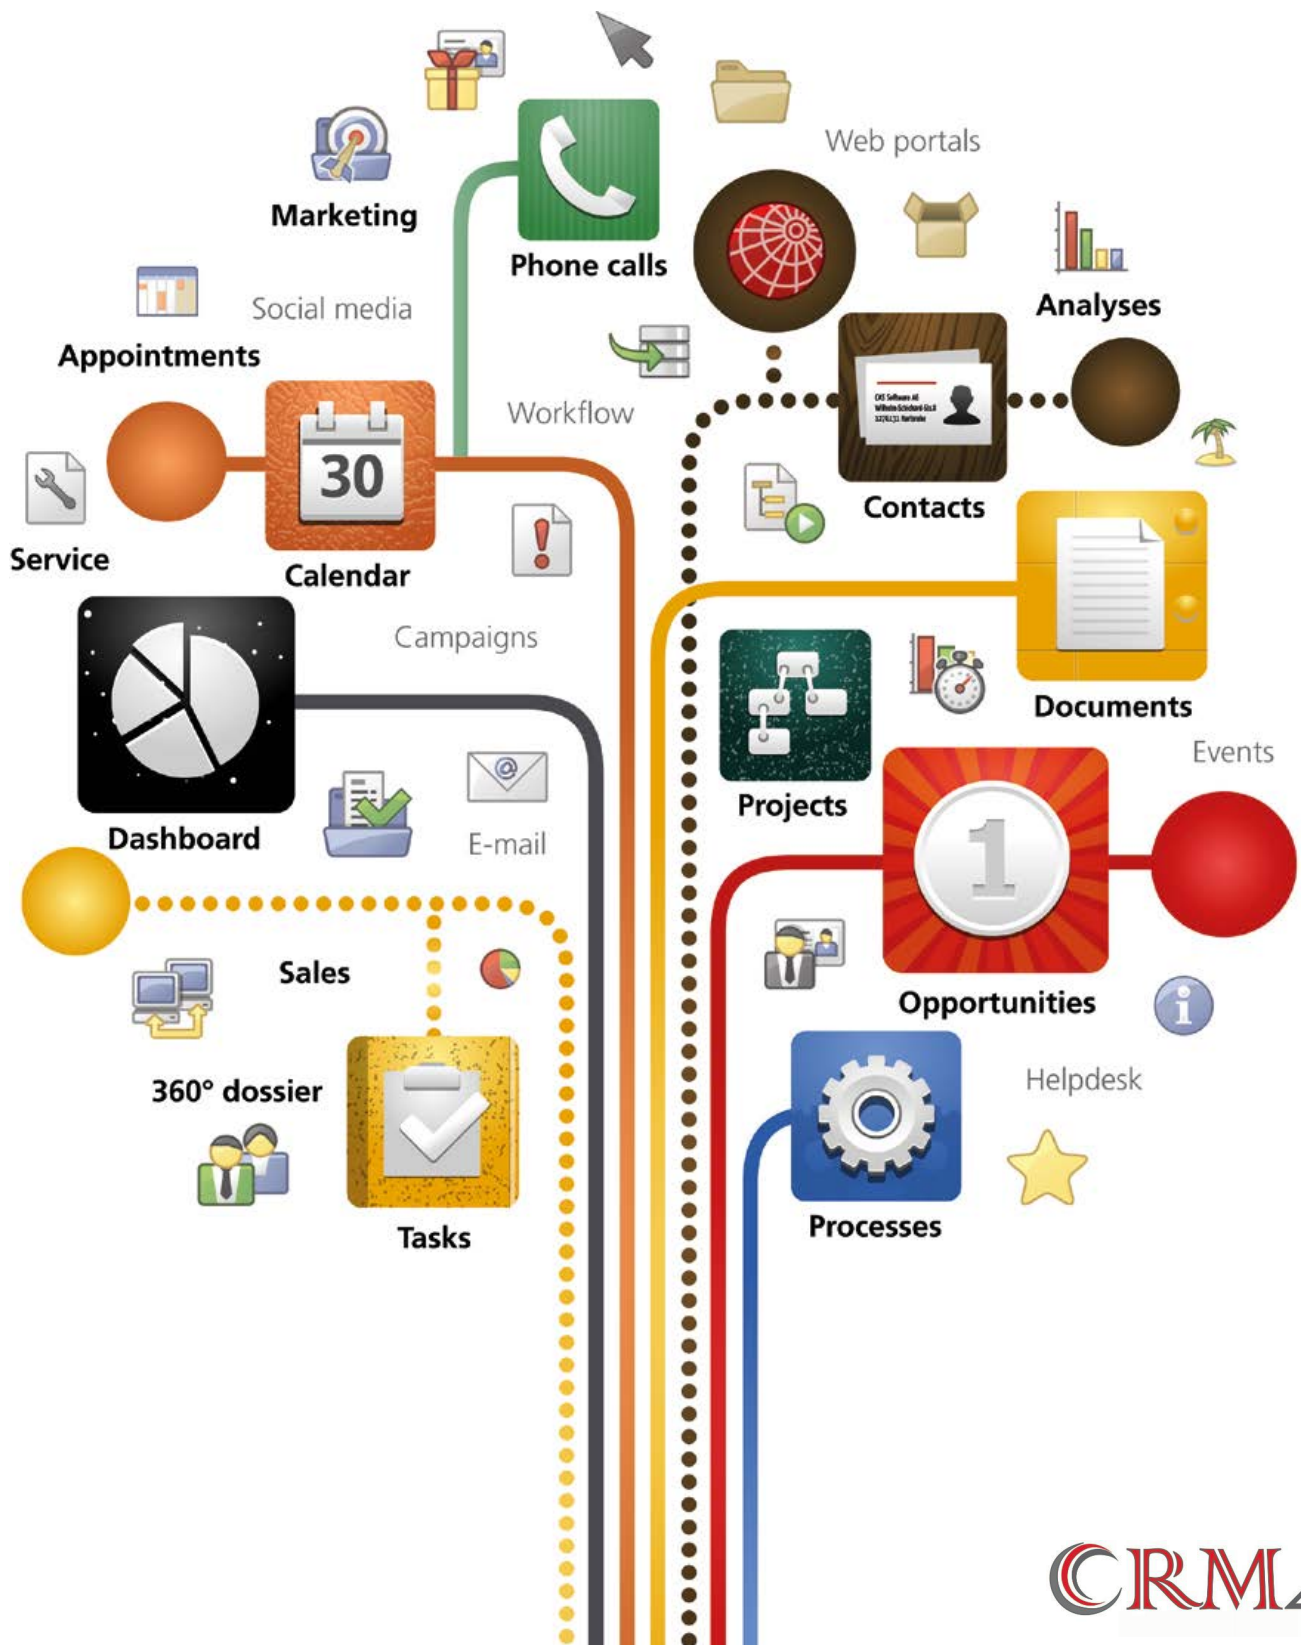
Web portals

Marketing

Phone calls

Analyses

Social media

Appointments

Workflow

30

Service

Calendar

Contacts

Campaigns

Documents

Projects

Events

Dashboard

E-mail

1

Sales

Opportunities

360° dossier

Helpdesk

Tasks

Processes

CRM